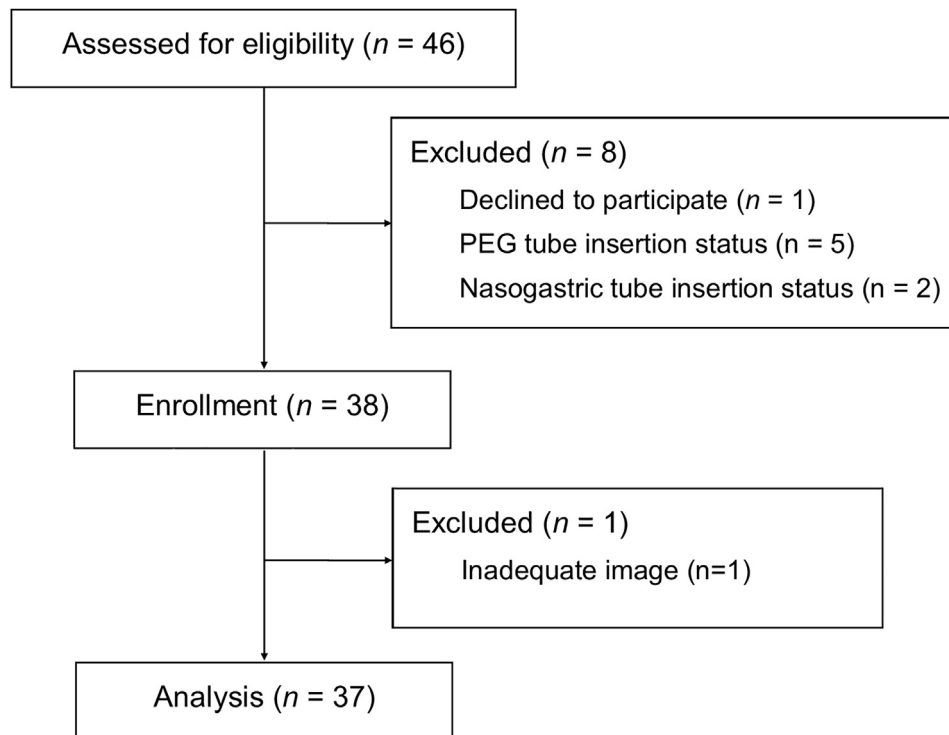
Assessed for eligibility ($n$ = 46)

Excluded ($n$ = 8)
Declined to participate ($n$ = 1)
PEG tube insertion status (n = 5)
Nasogastric tube insertion status (n = 2)

Enrollment ($n$ = 38)

Excluded ($n$ = 1)
Inadequate image (n=1)

Analysis ($n$ = 37)